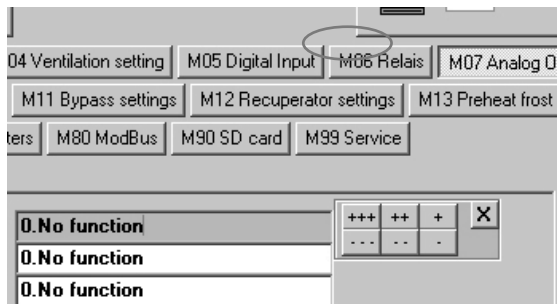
04 Ventilation setting | M05 Digital Input | M06 Relais | M07 Analog O
M11 Bypass settings | M12 Recuperator settings | M13 Preheat frost
ters | M80 ModBus | M90 SD card | M99 Service

0.No function
0.No function
0.No function

+++ ++ + X
--- -- -